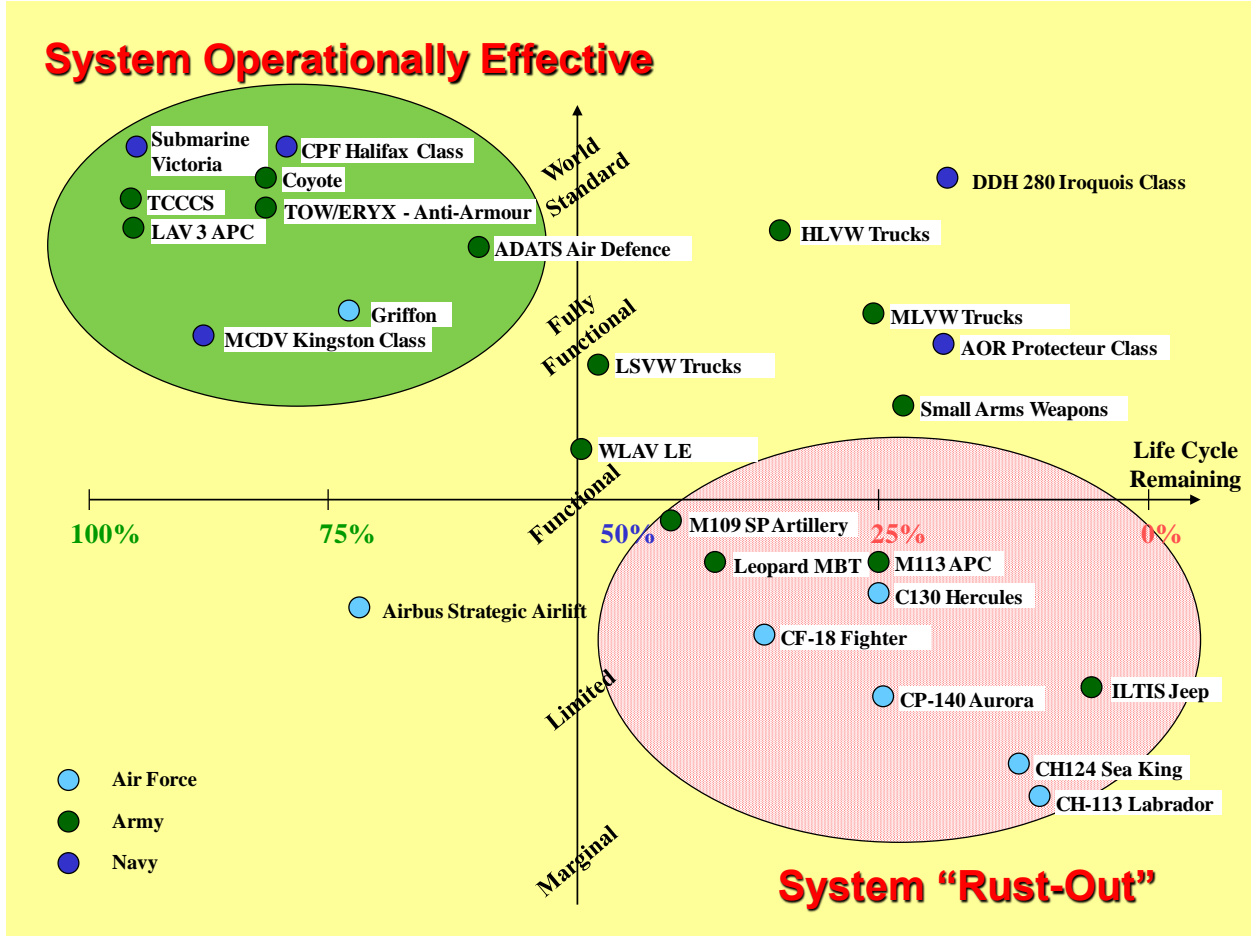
System Operationally Effective

Submarine Victoria

CPF Halifax Class

Coyote

TCCCS

TOW/ERYX - Anti-Armour

LAV 3 APC

ADATS Air Defence

Griffon

MCDV Kingston Class

World Standard

Fully Functional

Functional

Limited

Marginal

DDH 280 Iroquois Class

HLVW Trucks

MLVW Trucks

AOR Protecteur Class

LSVW Trucks

Small Arms Weapons

WLAV LE

Life Cycle Remaining

100%

75%

50%

25%

0%

M109 SP Artillery

Leopard MBT

M113 APC

C130 Hercules

Airbus Strategic Airlift

CF-18 Fighter

CP-140 Aurora

ILTIS Jeep

CH124 Sea King

CH-113 Labrador

Air Force

Army

Navy

System "Rust-Out"